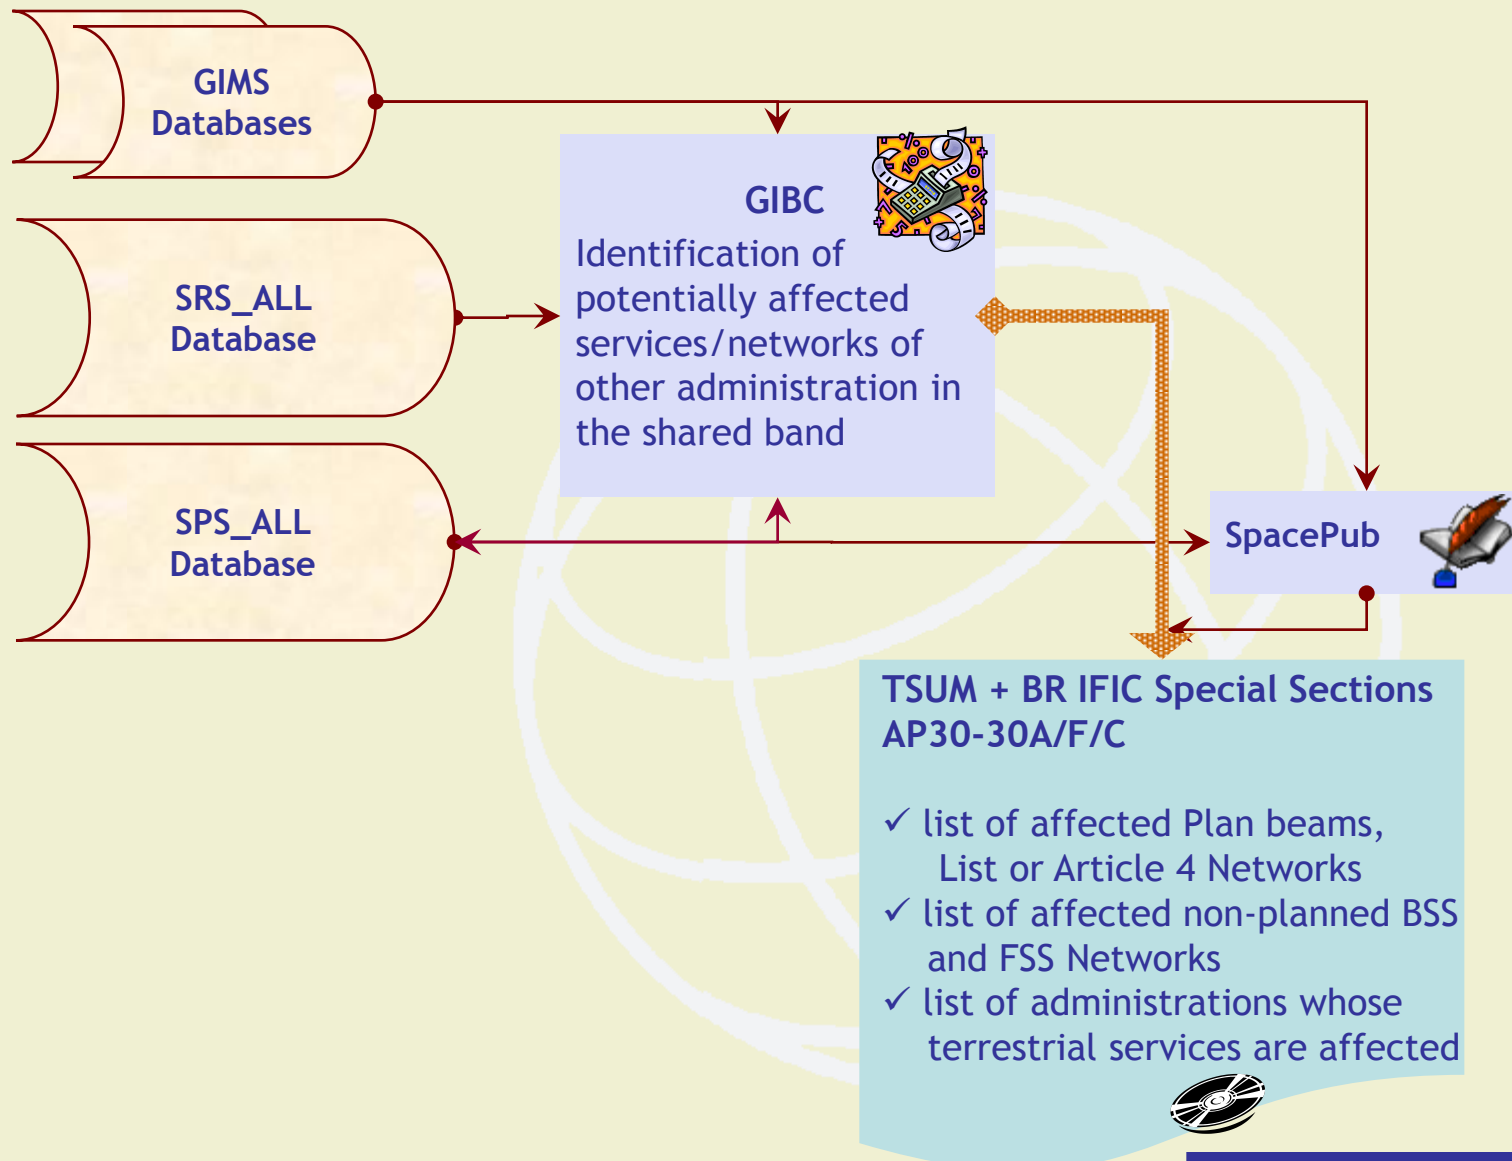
GIMS Databases

SRS_ALL Database

SPS_ALL Database

GIBC
Identification of potentially affected services/networks of other administration in the shared band

SpacePub

TSUM + BR IFIC Special Sections AP30-30A/F/C

✓ list of affected Plan beams, List or Article 4 Networks
✓ list of affected non-planned BSS and FSS Networks
✓ list of administrations whose terrestrial services are affected